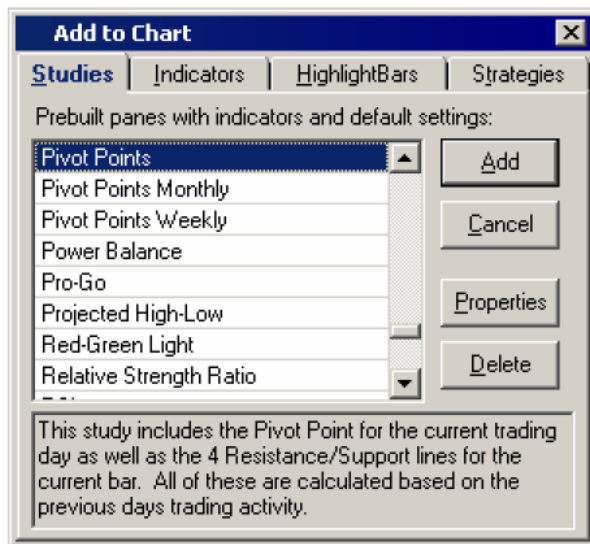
Add to Chart

Studies | Indicators | HighlightBars | Strategies

Prebuilt panes with indicators and default settings:

Pivot Points
Pivot Points Monthly
Pivot Points Weekly
Power Balance
Pro-Go
Projected High-Low
Red-Green Light
Relative Strength Ratio
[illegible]

Add
Cancel
Properties
Delete

This study includes the Pivot Point for the current trading day as well as the 4 Resistance/Support lines for the current bar. All of these are calculated based on the previous days trading activity.